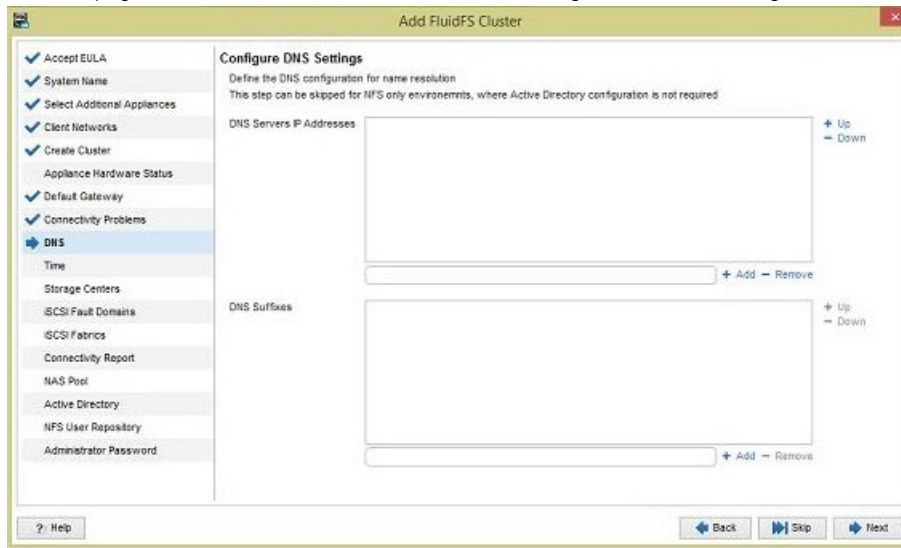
Add FluidFS Cluster

Accept EULA
System Name
Select Additional Appliances
Client Networks
Create Cluster
Appliance Hardware Status
Default Gateway
Connectivity Problems
DNS
Time
Storage Centers
iSCSI Fault Domains
iSCSI Fabrics
Connectivity Report
NAS Pool
Active Directory
NFS User Repository
Administrator Password

Configure DNS Settings
Define the DNS configuration for name resolution
This step can be skipped for NFS only environemnts, where Active Directory configuration is not required

DNS Servers IP Addresses
+ Up
− Down
+ Add − Remove

DNS Suffixes
+ Up
− Down
+ Add − Remove

? Help
Back
Skip
Next